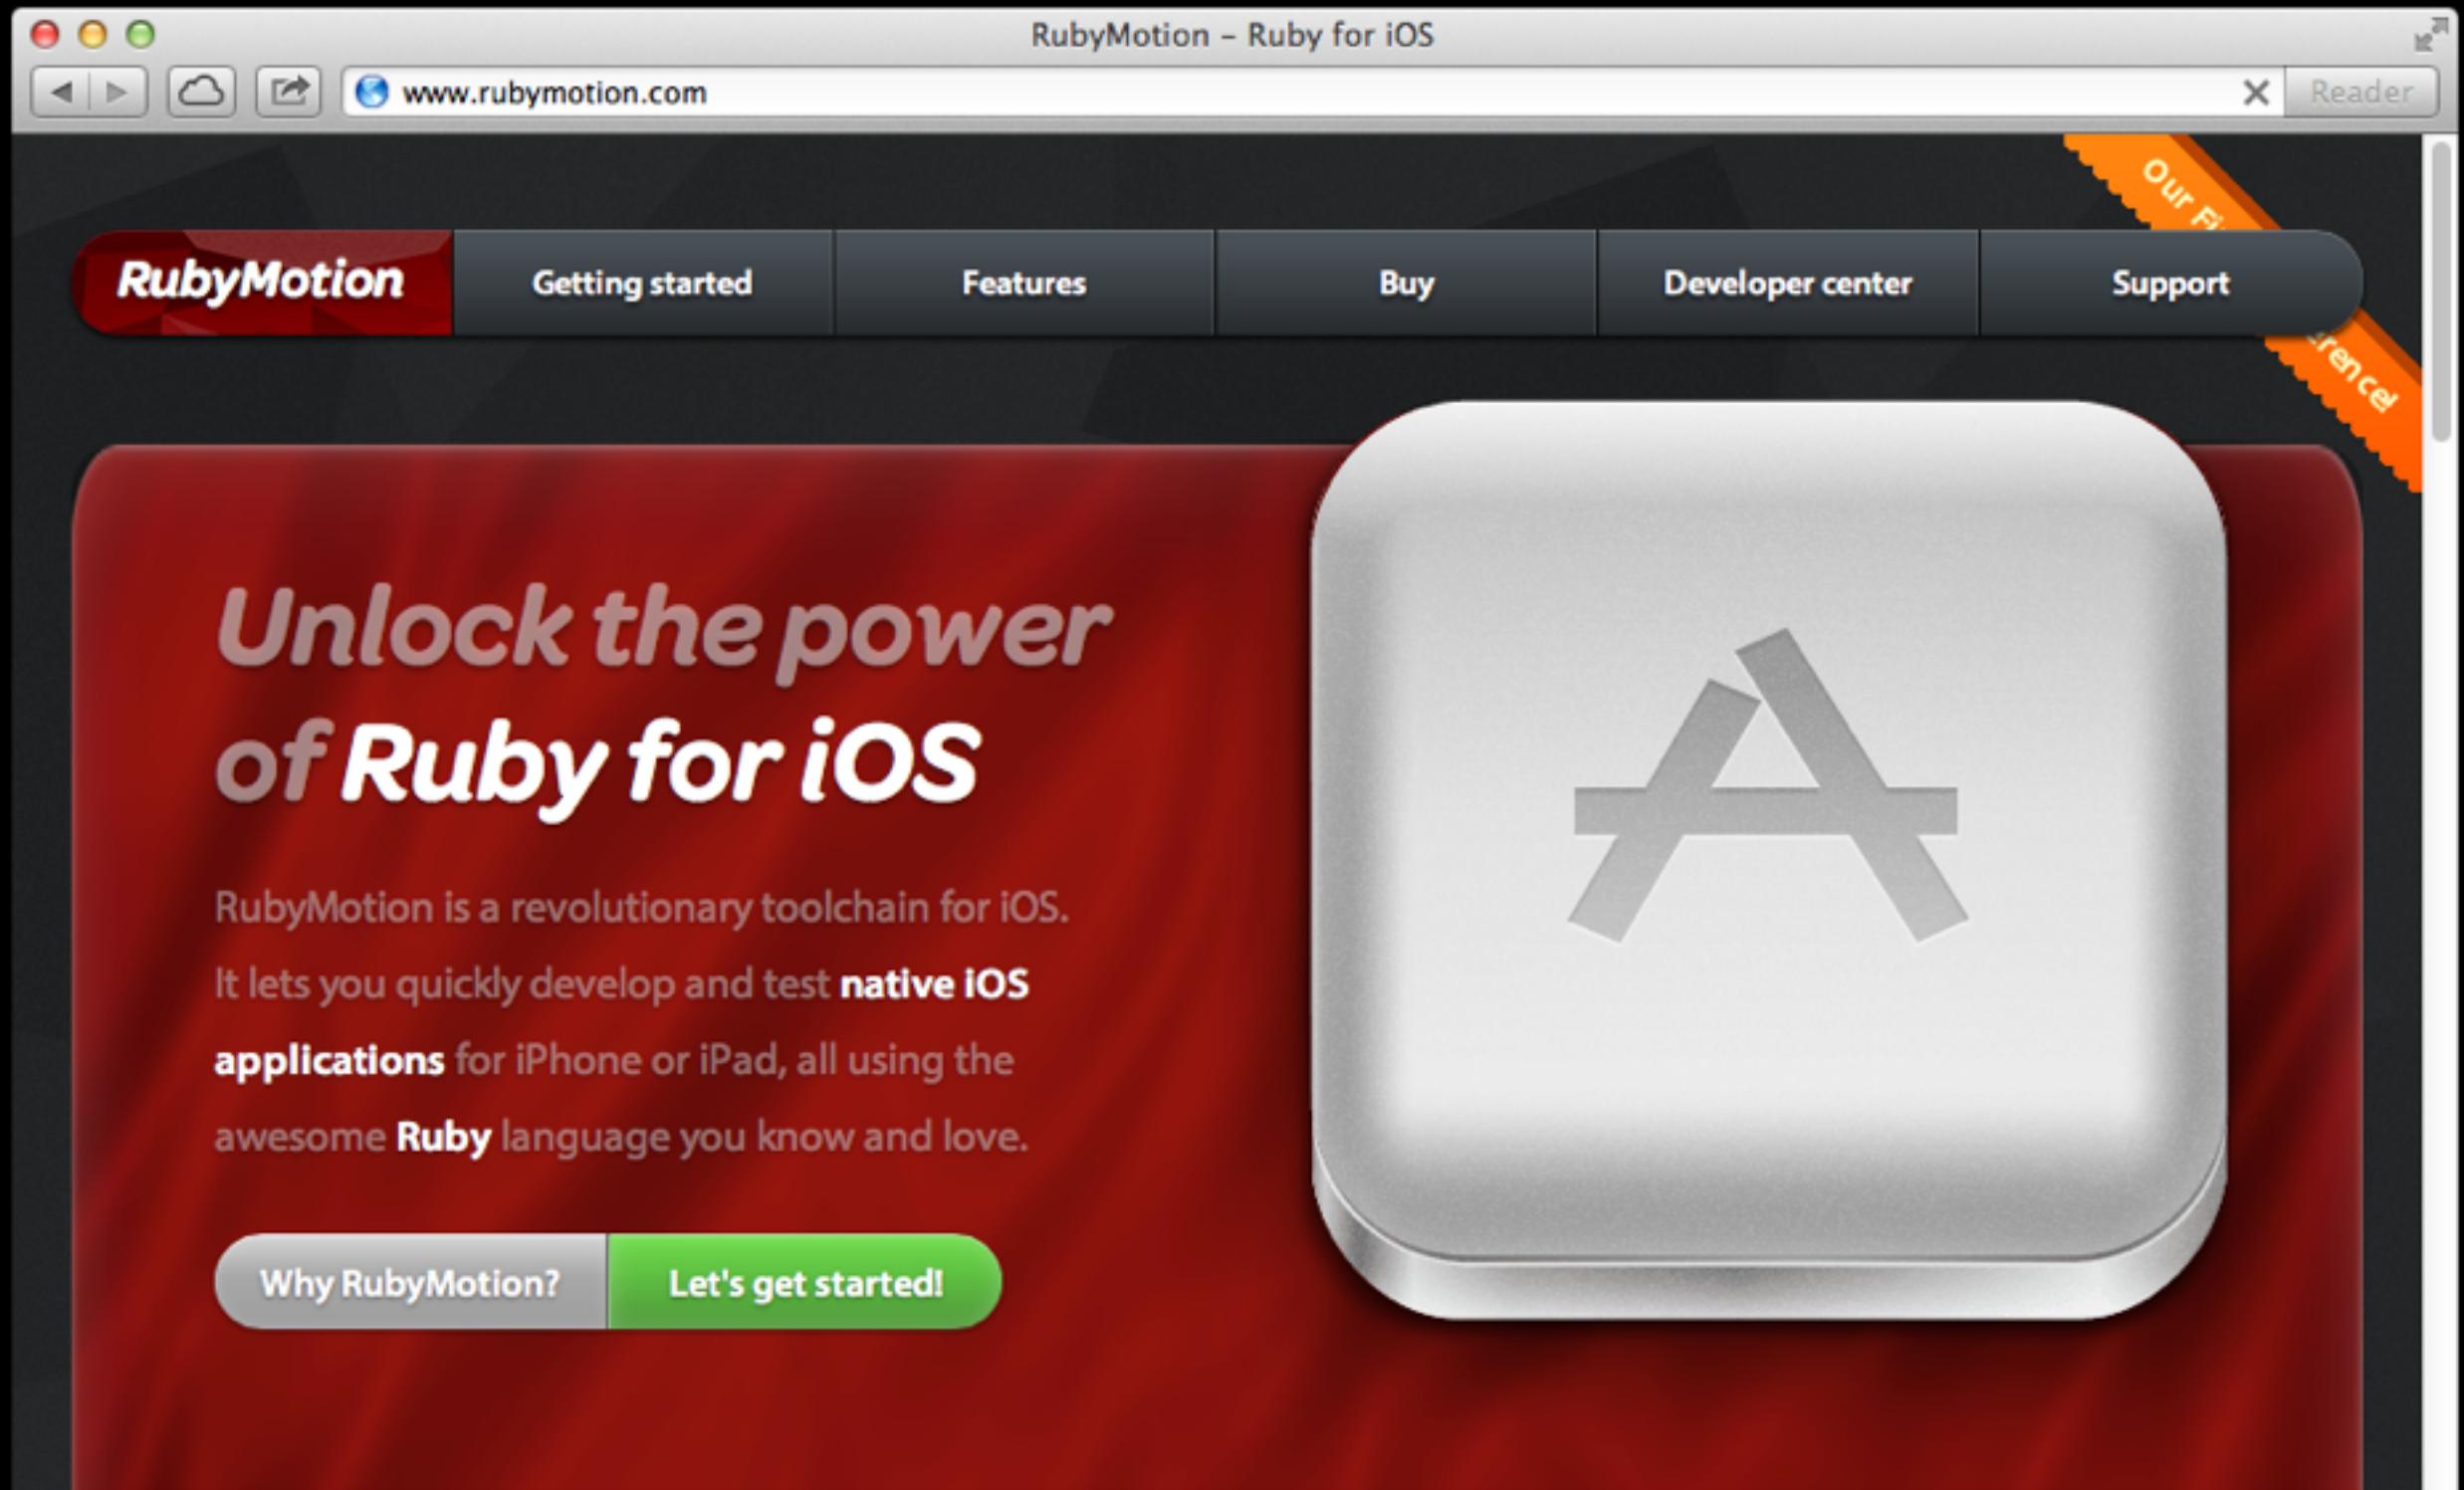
RubyMotion – Ruby for iOS

www.rubymotion.com

Reader

Our Fi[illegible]

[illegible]rence!

RubyMotion

Getting started

Features

Buy

Developer center

Support

Unlock the power of Ruby for iOS

RubyMotion is a revolutionary toolchain for iOS. It lets you quickly develop and test native iOS applications for iPhone or iPad, all using the awesome Ruby language you know and love.

Why RubyMotion?

Let's get started!